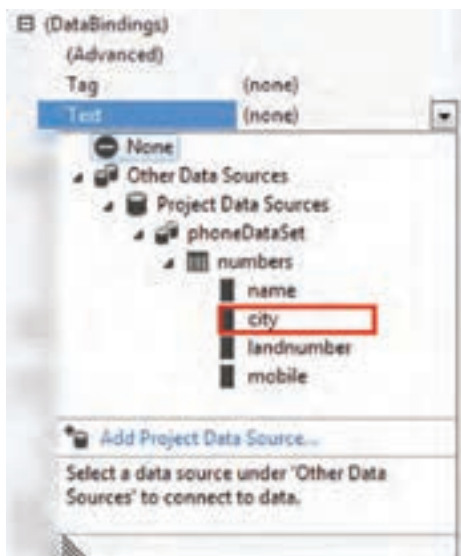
(DataBindings)
(Advanced)
Tag (none)
Text (none)

None
Other Data Sources
Project Data Sources
phoneDataSet
numbers
name
city
landnumber
mobile

Add Project Data Source...

Select a data source under 'Other Data Sources' to connect to data.